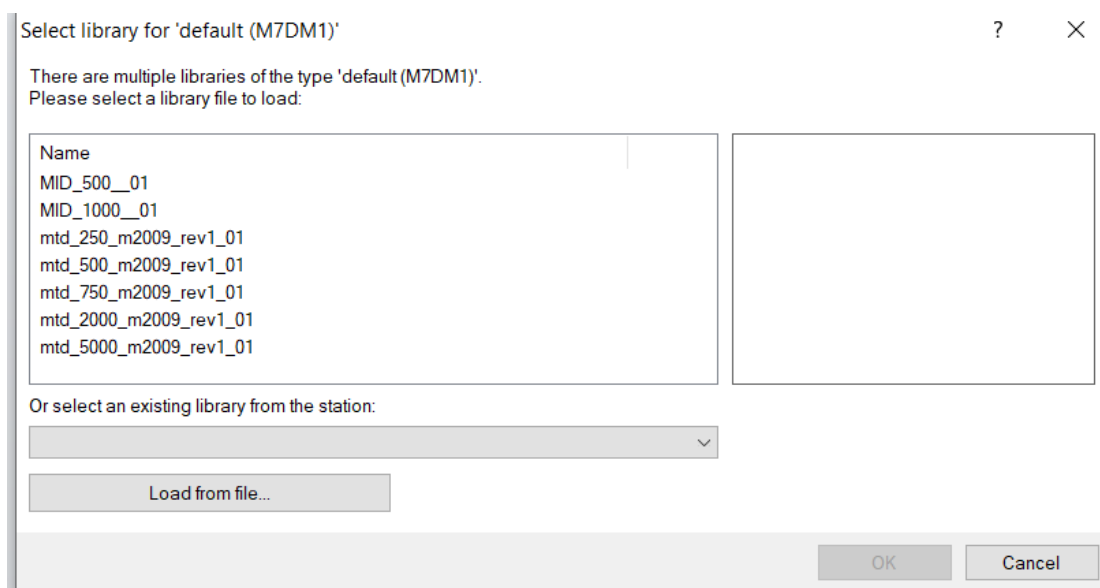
Select library for 'default (M7DM1)'

?

×

There are multiple libraries of the type 'default (M7DM1)'.
Please select a library file to load:

Name
MID_500__01
MID_1000__01
mtd_250_m2009_rev1_01
mtd_500_m2009_rev1_01
mtd_750_m2009_rev1_01
mtd_2000_m2009_rev1_01
mtd_5000_m2009_rev1_01

Or select an existing library from the station:

Load from file...

OK

Cancel